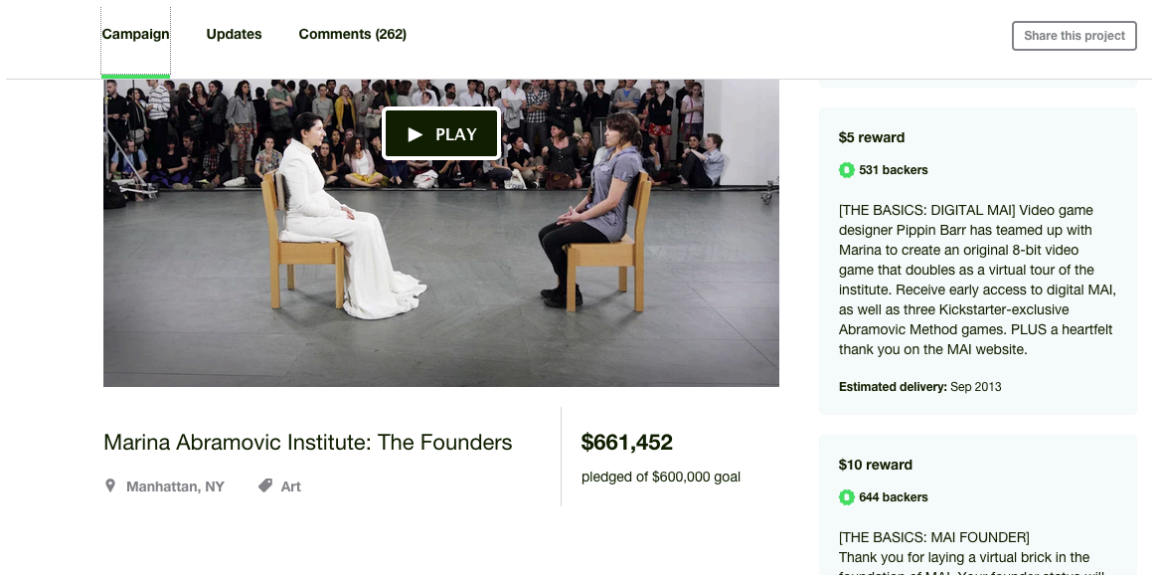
Campaign Updates Comments (262)

Share this project

PLAY

Marina Abramovic Institute: The Founders

Manhattan, NY Art

$661,452

pledged of $600,000 goal

$5 reward

531 backers

[THE BASICS: DIGITAL MAI] Video game designer Pippin Barr has teamed up with Marina to create an original 8-bit video game that doubles as a virtual tour of the institute. Receive early access to digital MAI, as well as three Kickstarter-exclusive Abramovic Method games. PLUS a heartfelt thank you on the MAI website.

Estimated delivery: Sep 2013

$10 reward

644 backers

[THE BASICS: MAI FOUNDER]
Thank you for laying a virtual brick in the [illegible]